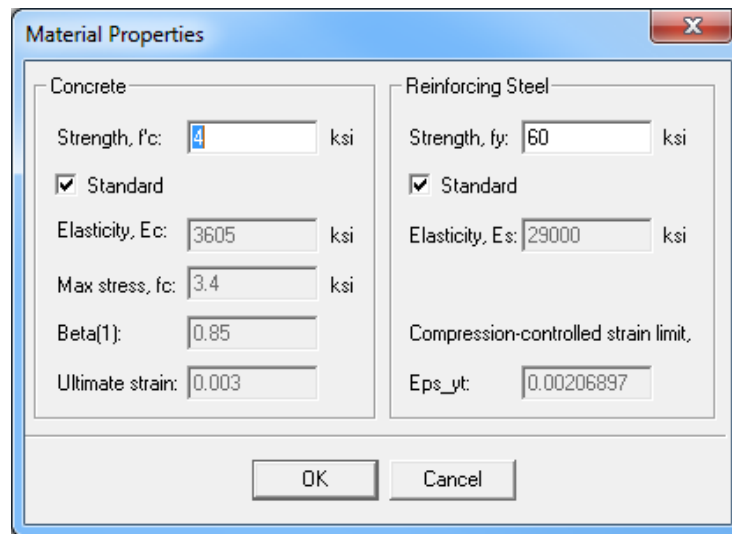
Material Properties

X

Concrete

Strength, f'c: 4 ksi

Standard

Elasticity, Ec: 3605 ksi

Max stress, fc: 3.4 ksi

Beta(1): 0.85

Ultimate strain: 0.003

Reinforcing Steel

Strength, fy: 60 ksi

Standard

Elasticity, Es: 29000 ksi

Compression-controlled strain limit,

Eps_yt: 0.00206897

OK

Cancel